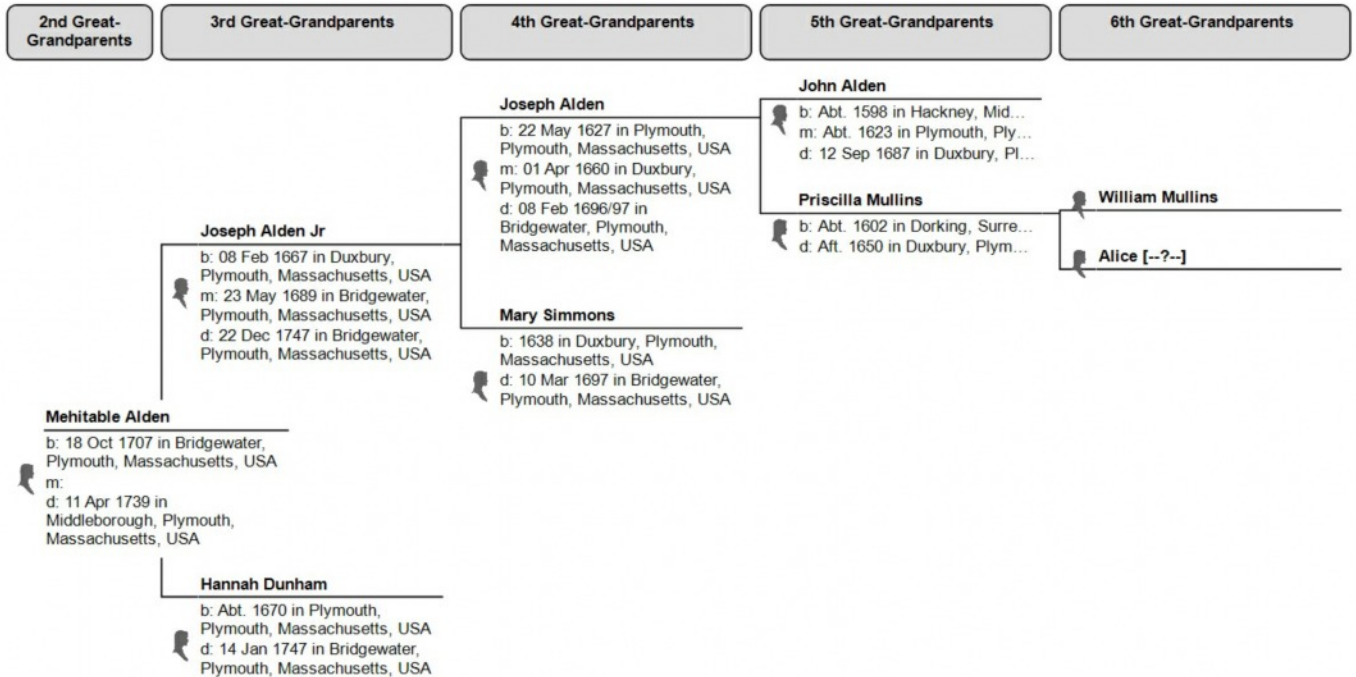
2nd Great-Grandparents

3rd Great-Grandparents

4th Great-Grandparents

5th Great-Grandparents

6th Great-Grandparents

Mehitable Alden
b: 18 Oct 1707 in Bridgewater, Plymouth, Massachusetts, USA
m:
d: 11 Apr 1739 in Middleborough, Plymouth, Massachusetts, USA

Joseph Alden Jr
b: 08 Feb 1667 in Duxbury, Plymouth, Massachusetts, USA
m: 23 May 1689 in Bridgewater, Plymouth, Massachusetts, USA
d: 22 Dec 1747 in Bridgewater, Plymouth, Massachusetts, USA

Hannah Dunham
b: Abt. 1670 in Plymouth, Plymouth, Massachusetts, USA
d: 14 Jan 1747 in Bridgewater, Plymouth, Massachusetts, USA

Joseph Alden
b: 22 May 1627 in Plymouth, Plymouth, Massachusetts, USA
m: 01 Apr 1660 in Duxbury, Plymouth, Massachusetts, USA
d: 08 Feb 1696/97 in Bridgewater, Plymouth, Massachusetts, USA

Mary Simmons
b: 1638 in Duxbury, Plymouth, Massachusetts, USA
d: 10 Mar 1697 in Bridgewater, Plymouth, Massachusetts, USA

John Alden
b: Abt. 1598 in Hackney, Mid…
m: Abt. 1623 in Plymouth, Ply…
d: 12 Sep 1687 in Duxbury, Pl…

Priscilla Mullins
b: Abt. 1602 in Dorking, Surre…
d: Aft. 1650 in Duxbury, Plym…

William Mullins

Alice [--?--]